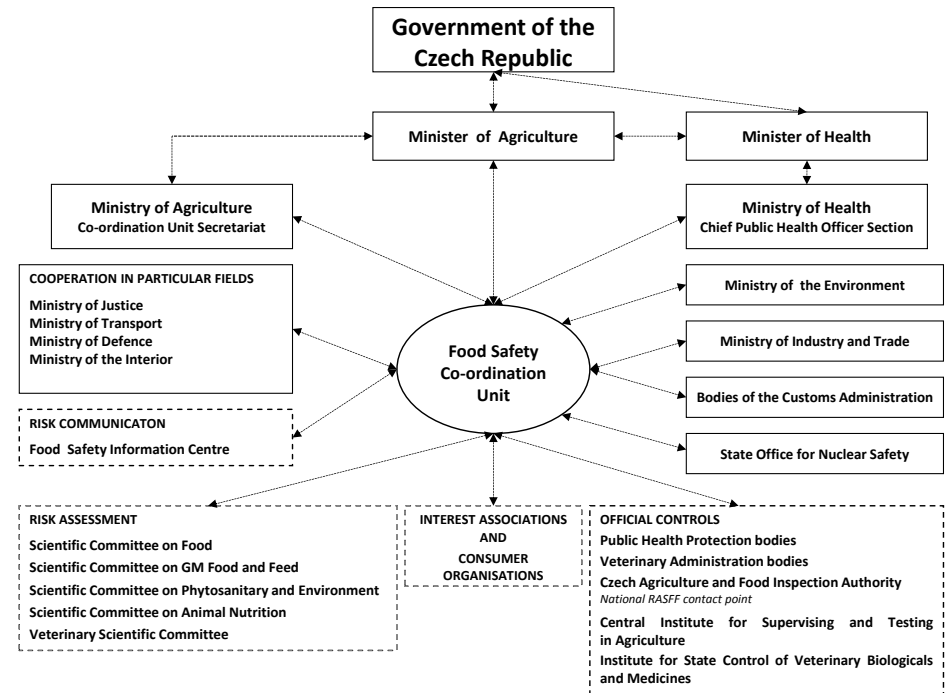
Government of the Czech Republic

Minister of Agriculture

Minister of Health

Ministry of Agriculture
Co-ordination Unit Secretariat

Ministry of Health
Chief Public Health Officer Section

COOPERATION IN PARTICULAR FIELDS
Ministry of Justice
Ministry of Transport
Ministry of Defence
Ministry of the Interior

Ministry of the Environment

Ministry of Industry and Trade

Food Safety Co-ordination Unit

Bodies of the Customs Administration

RISK COMMUNICATON
Food Safety Information Centre

State Office for Nuclear Safety

RISK ASSESSMENT
Scientific Committee on Food
Scientific Committee on GM Food and Feed
Scientific Committee on Phytosanitary and Environment
Scientific Committee on Animal Nutrition
Veterinary Scientific Committee

INTEREST ASSOCIATIONS AND CONSUMER ORGANISATIONS

OFFICIAL CONTROLS
Public Health Protection bodies
Veterinary Administration bodies
Czech Agriculture and Food Inspection Authority
National RASFF contact point
Central Institute for Supervising and Testing in Agriculture
Institute for State Control of Veterinary Biologicals and Medicines